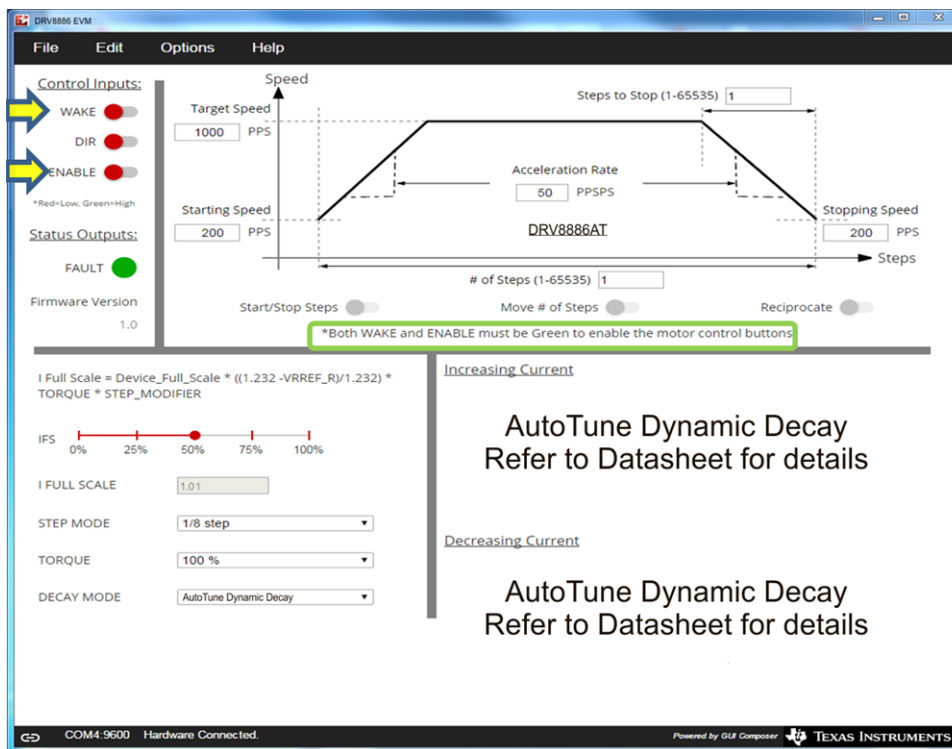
DRV8886 EVM

File Edit Options Help

Control Inputs:

WAKE

DIR

ENABLE

*Red=Low, Green=High

Status Outputs:

FAULT

Firmware Version

1.0

Speed

Target Speed

1000 PPS

Steps to Stop (1-65535) 1

Acceleration Rate

50 PPSPS

Starting Speed

200 PPS

DRV8886AT

Stopping Speed

200 PPS

Steps

# of Steps (1-65535) 1

Start/Stop Steps

Move # of Steps

Reciprocate

*Both WAKE and ENABLE must be Green to enable the motor control buttons

I Full Scale = Device_Full_Scale * ((1.232 -VRREF_R)/1.232) * TORQUE * STEP_MODIFIER

IFS

0% 25% 50% 75% 100%

I FULL SCALE 1.01

STEP MODE 1/8 step

TORQUE 100 %

DECAY MODE AutoTune Dynamic Decay

Increasing Current

AutoTune Dynamic Decay
Refer to Datasheet for details

Decreasing Current

AutoTune Dynamic Decay
Refer to Datasheet for details

COM4:9600 Hardware Connected.

Powered by GUI Composer TEXAS INSTRUMENTS